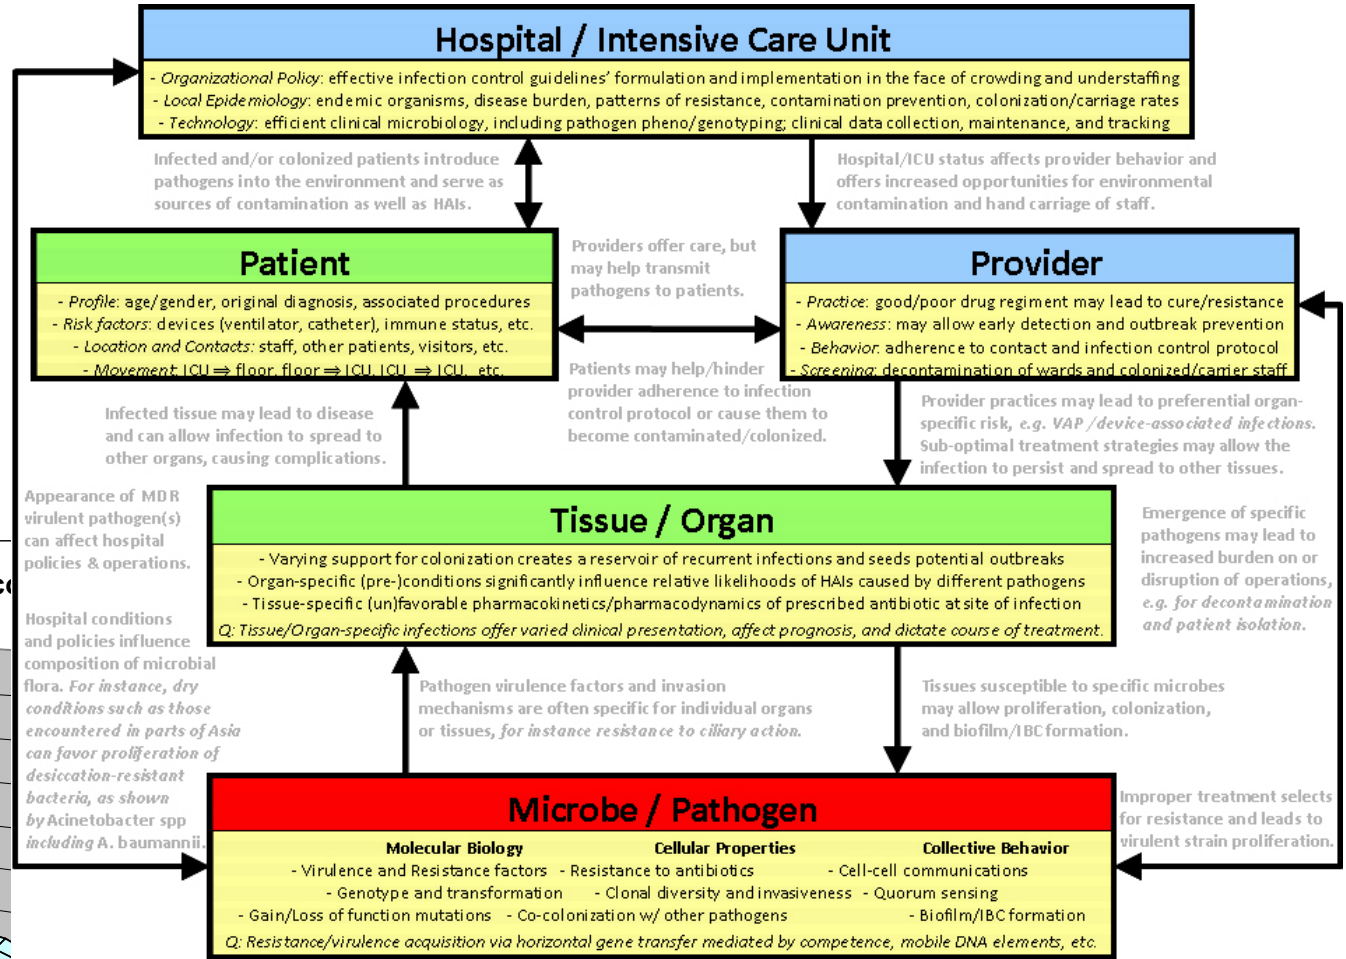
Hospital / Intensive Care Unit

- Organizational Policy: effective infection control guidelines' formulation and implementation in the face of crowding and understaffing
- Local Epidemiology: endemic organisms, disease burden, patterns of resistance, contamination prevention, colonization/carriage rates
- Technology: efficient clinical microbiology, including pathogen pheno/genotyping; clinical data collection, maintenance, and tracking

Infected and/or colonized patients introduce pathogens into the environment and serve as sources of contamination as well as HAIs.

Hospital/ICU status affects provider behavior and offers increased opportunities for environmental contamination and hand carriage of staff.

Patient

- Profile: age/gender, original diagnosis, associated procedures
- Risk factors: devices (ventilator, catheter), immune status, etc.
- Location and Contacts: staff, other patients, visitors, etc.
- Movement: ICU ⇒ floor, floor ⇒ ICU, ICU ⇒ ICU, etc.

Providers offer care, but may help transmit pathogens to patients.

Provider

- Practice: good/poor drug regiment may lead to cure/resistance
- Awareness: may allow early detection and outbreak prevention
- Behavior: adherence to contact and infection control protocol
- Screening: decontamination of wards and colonized/carrier staff

Patients may help/hinder provider adherence to infection control protocol or cause them to become contaminated/colonized.

Infected tissue may lead to disease and can allow infection to spread to other organs, causing complications.

Provider practices may lead to preferential organ-specific risk, e.g. VAP /device-associated infections. Sub-optimal treatment strategies may allow the infection to persist and spread to other tissues.

Appearance of MDR virulent pathogen(s) can affect hospital policies & operations.

Tissue / Organ

- Varying support for colonization creates a reservoir of recurrent infections and seeds potential outbreaks
- Organ-specific (pre-)conditions significantly influence relative likelihoods of HAIs caused by different pathogens
- Tissue-specific (un)favorable pharmacokinetics/pharmacodynamics of prescribed antibiotic at site of infection
Q: Tissue/Organ-specific infections offer varied clinical presentation, affect prognosis, and dictate course of treatment.

Emergence of specific pathogens may lead to increased burden on or disruption of operations, e.g. for decontamination and patient isolation.

Hospital conditions and policies influence composition of microbial flora. For instance, dry conditions such as those encountered in parts of Asia can favor proliferation of desiccation-resistant bacteria, as shown by Acinetobacter spp including A. baumannii.

Pathogen virulence factors and invasion mechanisms are often specific for individual organs or tissues, for instance resistance to ciliary action.

Tissues susceptible to specific microbes may allow proliferation, colonization, and biofilm/IBC formation.

Microbe / Pathogen

Improper treatment selects for resistance and leads to virulent strain proliferation.

Molecular Biology
- Virulence and Resistance factors
- Genotype and transformation
- Gain/Loss of function mutations

Cellular Properties
- Resistance to antibiotics
- Clonal diversity and invasiveness
- Co-colonization w/ other pathogens

Collective Behavior
- Cell-cell communications
- Quorum sensing
- Biofilm/IBC formation

Q: Resistance/virulence acquisition via horizontal gene transfer mediated by competence, mobile DNA elements, etc.